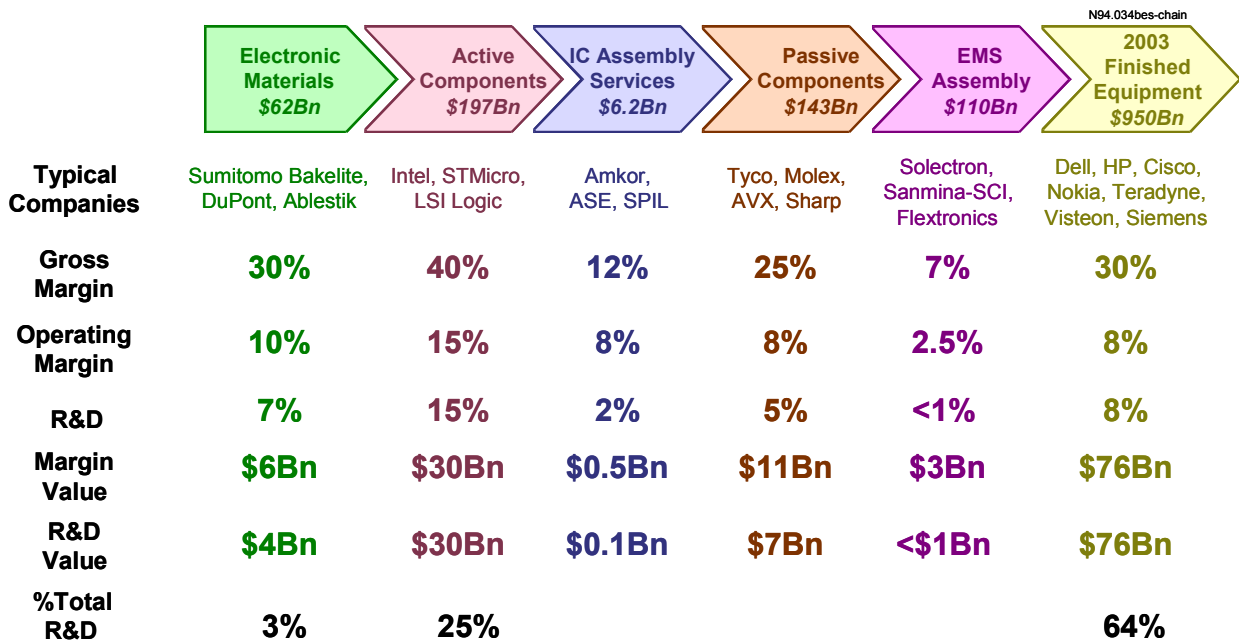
N94.034bes-chain

| | Electronic Materials $62Bn | Active Components $197Bn | IC Assembly Services $6.2Bn | Passive Components $143Bn | EMS Assembly $110Bn | 2003 Finished Equipment $950Bn |
|---|---|---|---|---|---|---|
| Typical Companies | Sumitomo Bakelite, DuPont, Ablestik | Intel, STMicro, LSI Logic | Amkor, ASE, SPIL | Tyco, Molex, AVX, Sharp | Solectron, Sanmina-SCI, Flextronics | Dell, HP, Cisco, Nokia, Teradyne, Visteon, Siemens |
| Gross Margin | 30% | 40% | 12% | 25% | 7% | 30% |
| Operating Margin | 10% | 15% | 8% | 8% | 2.5% | 8% |
| R&D | 7% | 15% | 2% | 5% | <1% | 8% |
| Margin Value | $6Bn | $30Bn | $0.5Bn | $11Bn | $3Bn | $76Bn |
| R&D Value | $4Bn | $30Bn | $0.1Bn | $7Bn | <$1Bn | $76Bn |
| %Total R&D | 3% | 25% | | | | 64% |